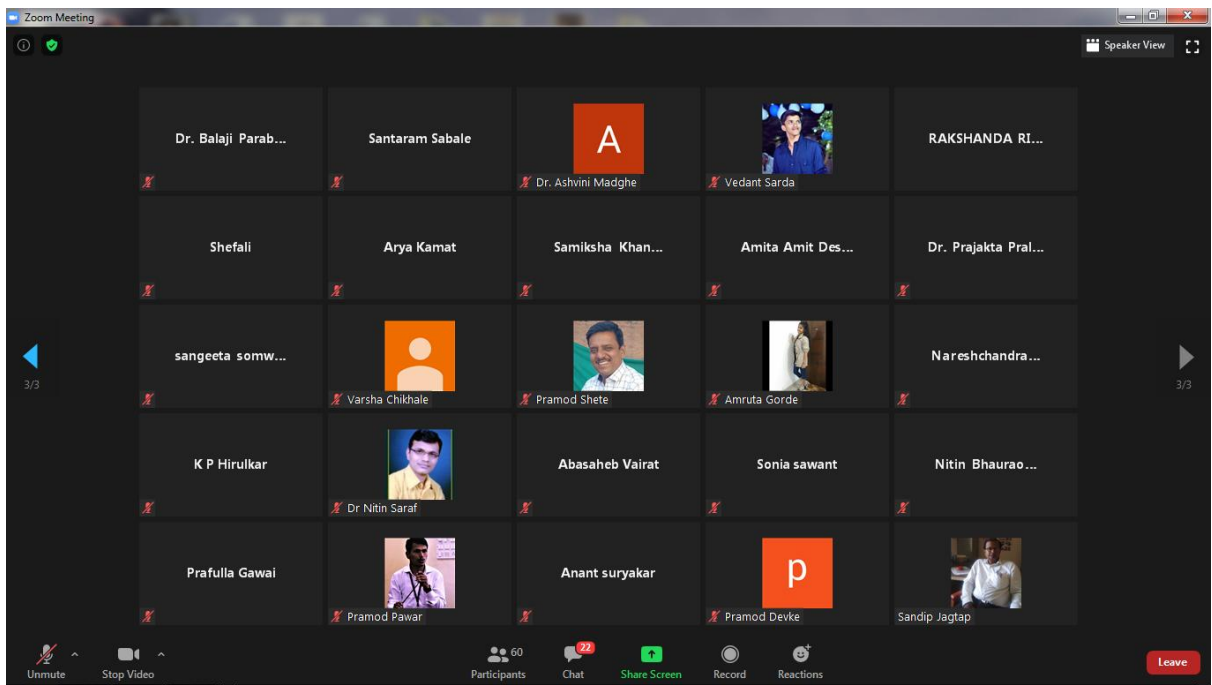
Zoom Meeting

Speaker View

Dr. Balaji Parab...

Santaram Sabale

A

Dr. Ashvini Madghe

Vedant Sarda

RAKSHANDA RI...

Shefali

Arya Kamat

Samiksha Khan...

Amita Amit Des...

Dr. Prajakta Pral...

3/3

sangeeta somw...

Varsha Chikhale

Pramod Shete

Amruta Gorde

Nareshchandra...

3/3

K P Hirulkar

Dr Nitin Saraf

Abasaheb Vairat

Sonia sawant

Nitin Bhaurao...

Prafulla Gawai

Pramod Pawar

Anant suryakar

p

Pramod Devke

Sandip Jagtap

Unmute

Stop Video

60

Participants

22

Chat

Share Screen

Record

Reactions

Leave